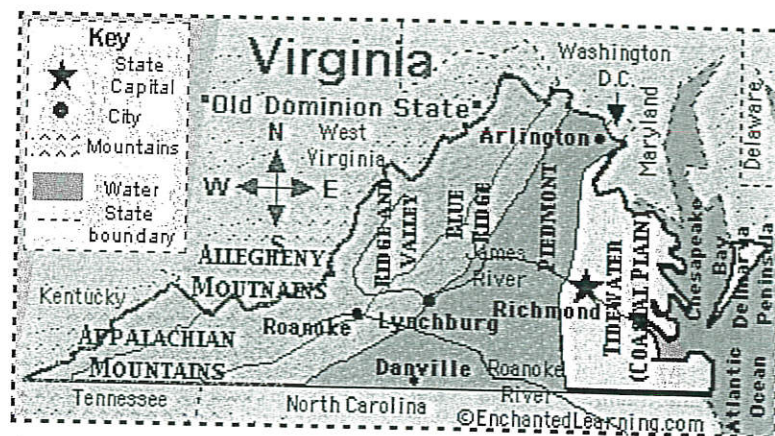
Key
State Capital
City
Mountains
Water
State boundary

Virginia
"Old Dominion State"
Washington D.C.
Maryland
Delaware
N
W
E
S
West Virginia
Arlington
RIDGE AND VALLEY
BLUE RIDGE
PIEDMONT
James River
ALLEGHENY MOUTNAINS
Kentucky
APPALACHIAN MOUNTAINS
Roanoke
Lynchburg
Richmond
TIDEWATER (COASTAL PLAIN)
Chesapeake Bay
Delmarva Peninsula
Danville
Roanoke River
Atlantic Ocean
Tennessee
North Carolina
©EnchantedLearning.com